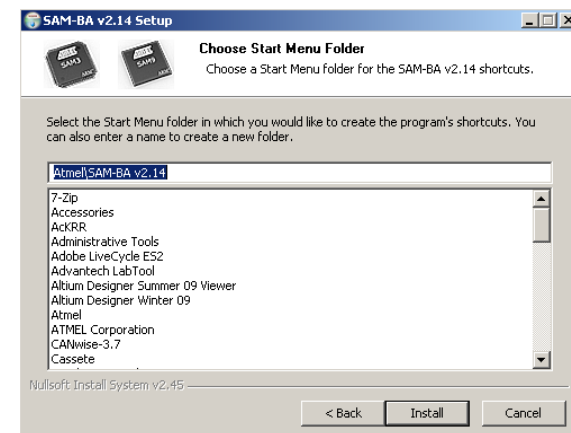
SAM-BA v2.14 Setup

SAM3 SAM9

Choose Start Menu Folder
Choose a Start Menu folder for the SAM-BA v2.14 shortcuts.

Select the Start Menu folder in which you would like to create the program's shortcuts. You can also enter a name to create a new folder.

Atmel\SAM-BA v2.14

7-Zip
Accessories
AcKRR
Administrative Tools
Adobe LiveCycle ES2
Advantech LabTool
Altium Designer Summer 09 Viewer
Altium Designer Winter 09
Atmel
ATMEL Corporation
CANwise-3.7
Cassete

Nullsoft Install System v2.45

< Back Install Cancel